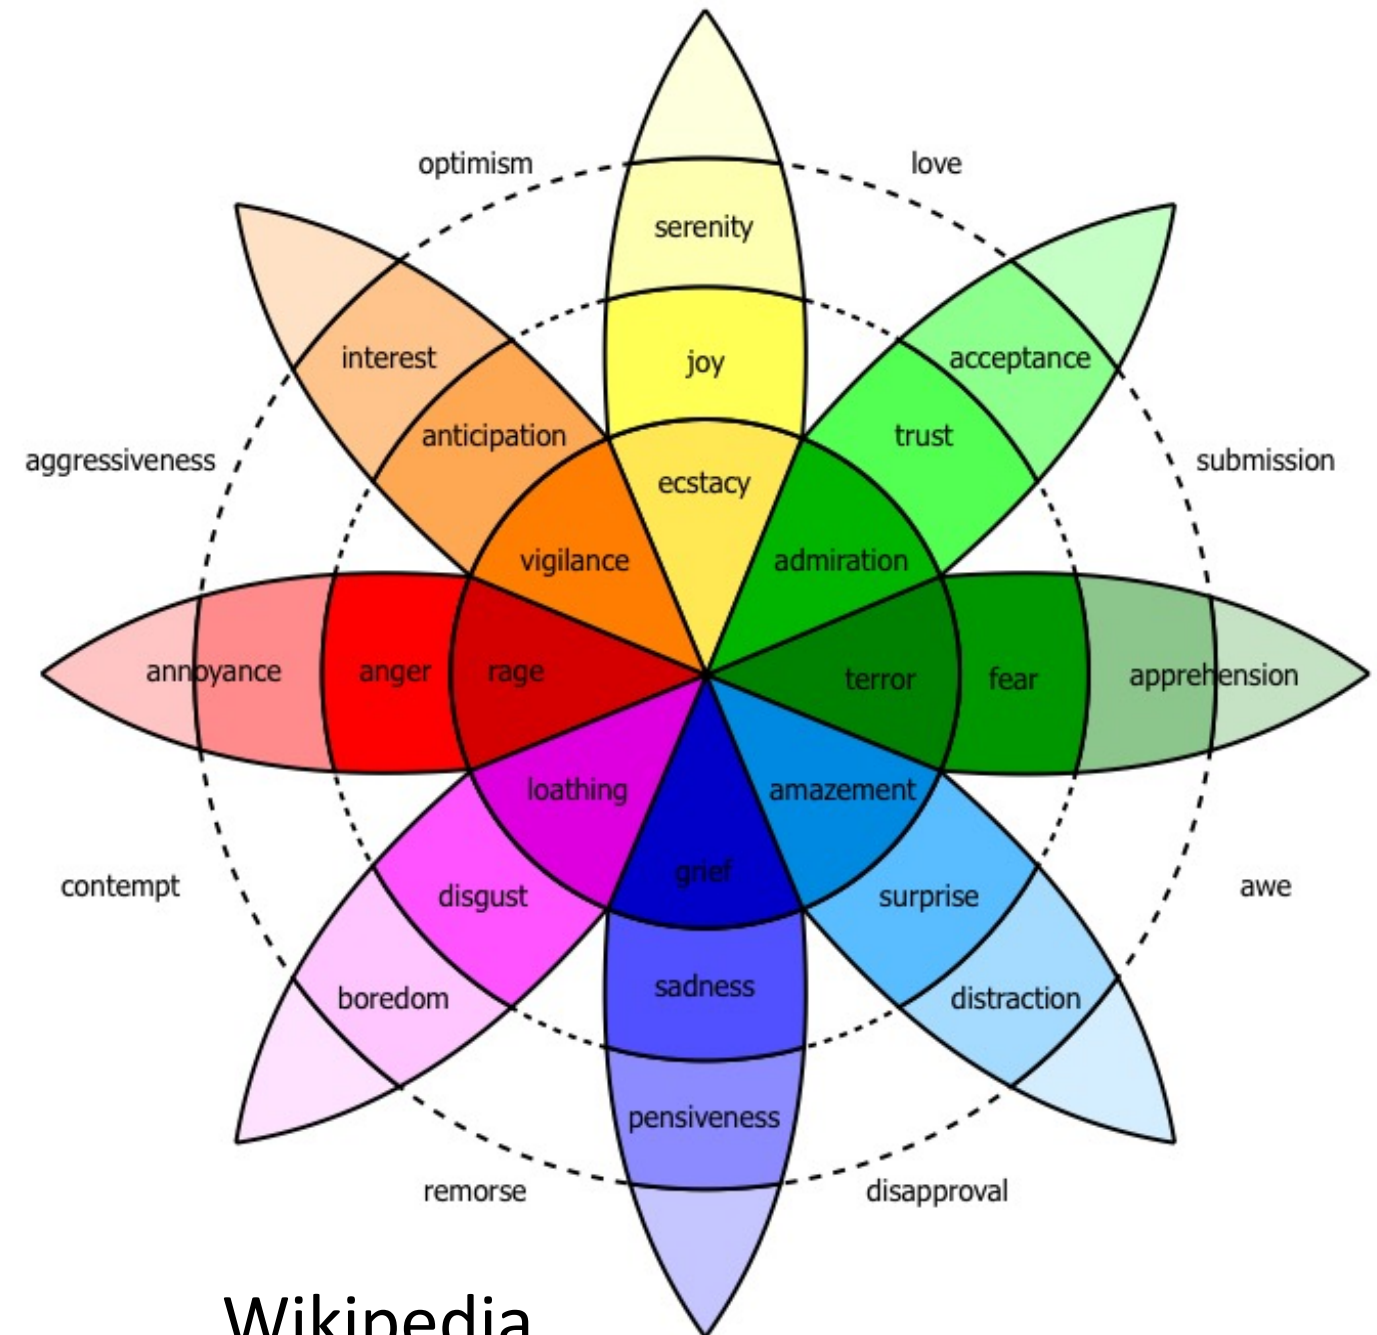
optimism

love

serenity

interest

joy

acceptance

anticipation

trust

aggressiveness

ecstacy

submission

vigilance

admiration

annoyance

anger

rage

terror

fear

apprehension

loathing

amazement

grief

contempt

disgust

surprise

awe

sadness

boredom

distraction

pensiveness

remorse

disapproval

Wikipedia